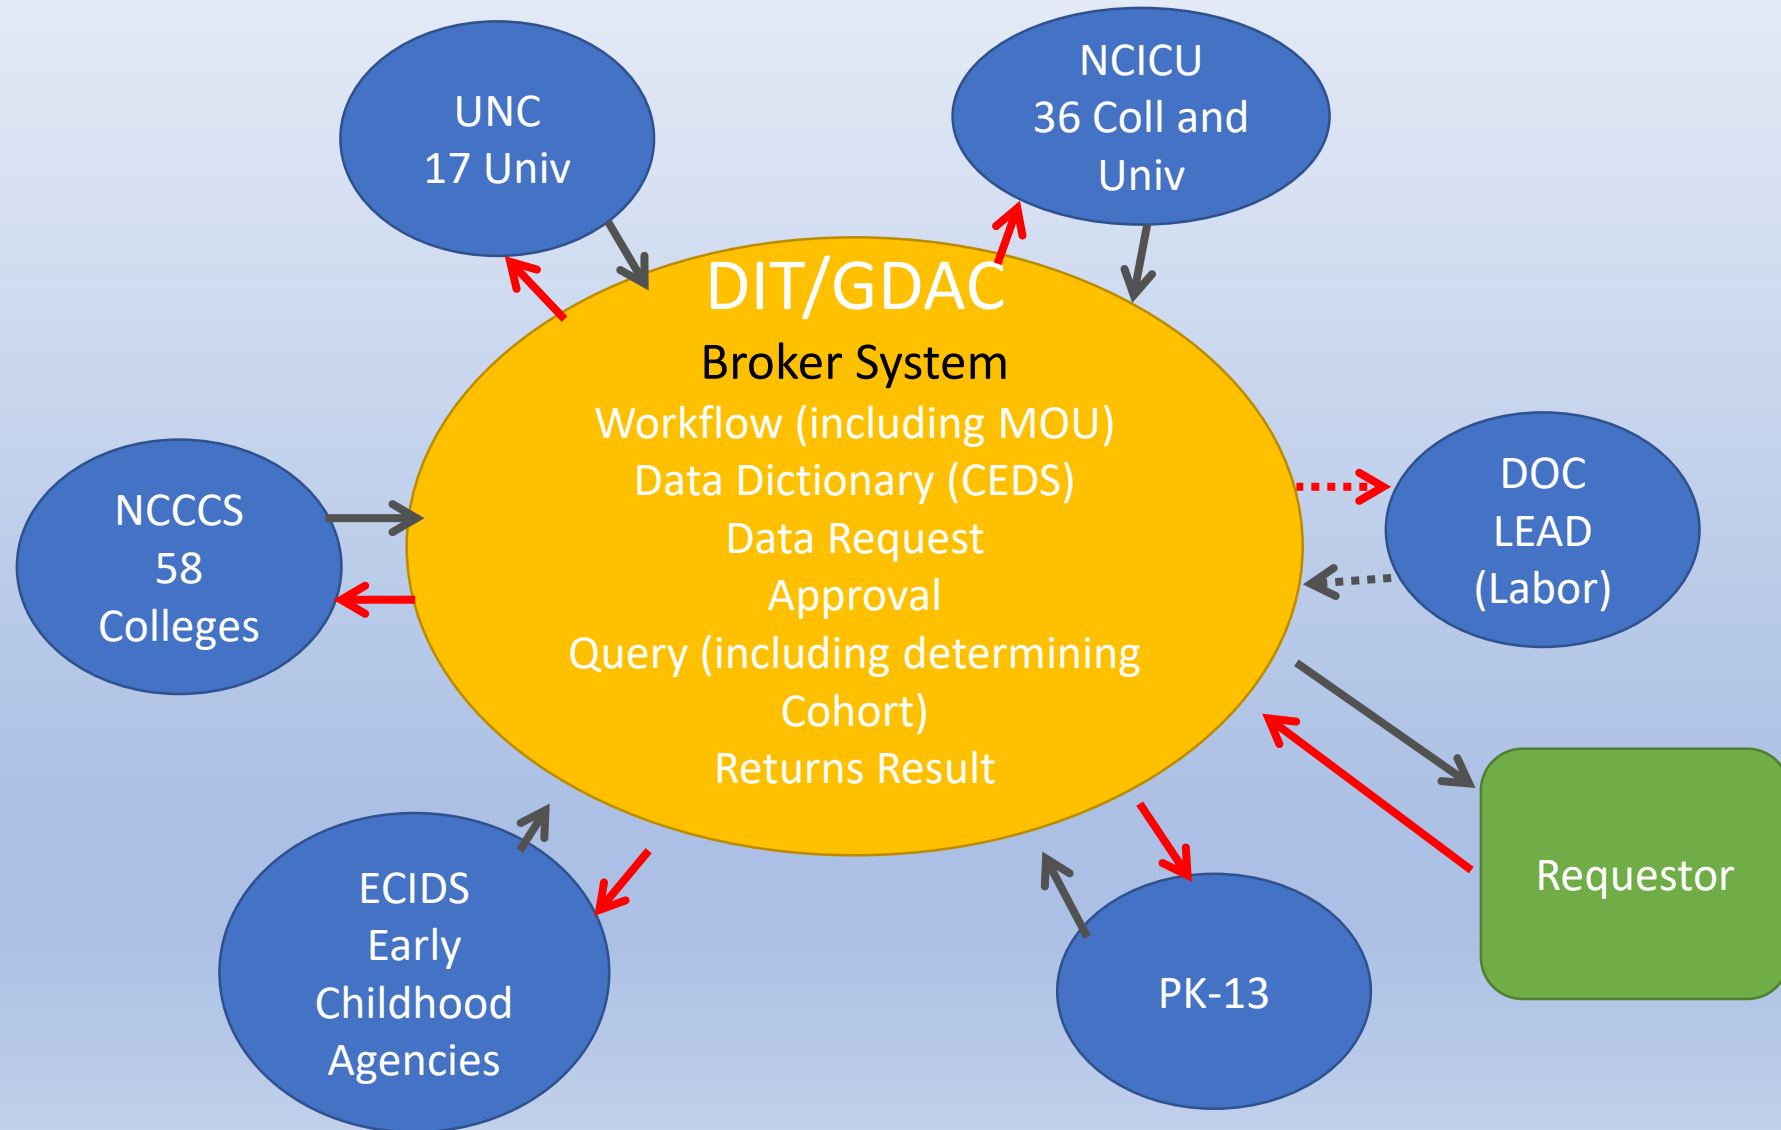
UNC
17 Univ

NCICU
36 Coll and Univ

DIT/GDAC
Broker System
Workflow (including MOU)
Data Dictionary (CEDS)
Data Request
Approval
Query (including determining Cohort)
Returns Result

NCCCS
58
Colleges

DOC
LEAD
(Labor)

Requestor

ECIDS
Early
Childhood
Agencies

PK-13